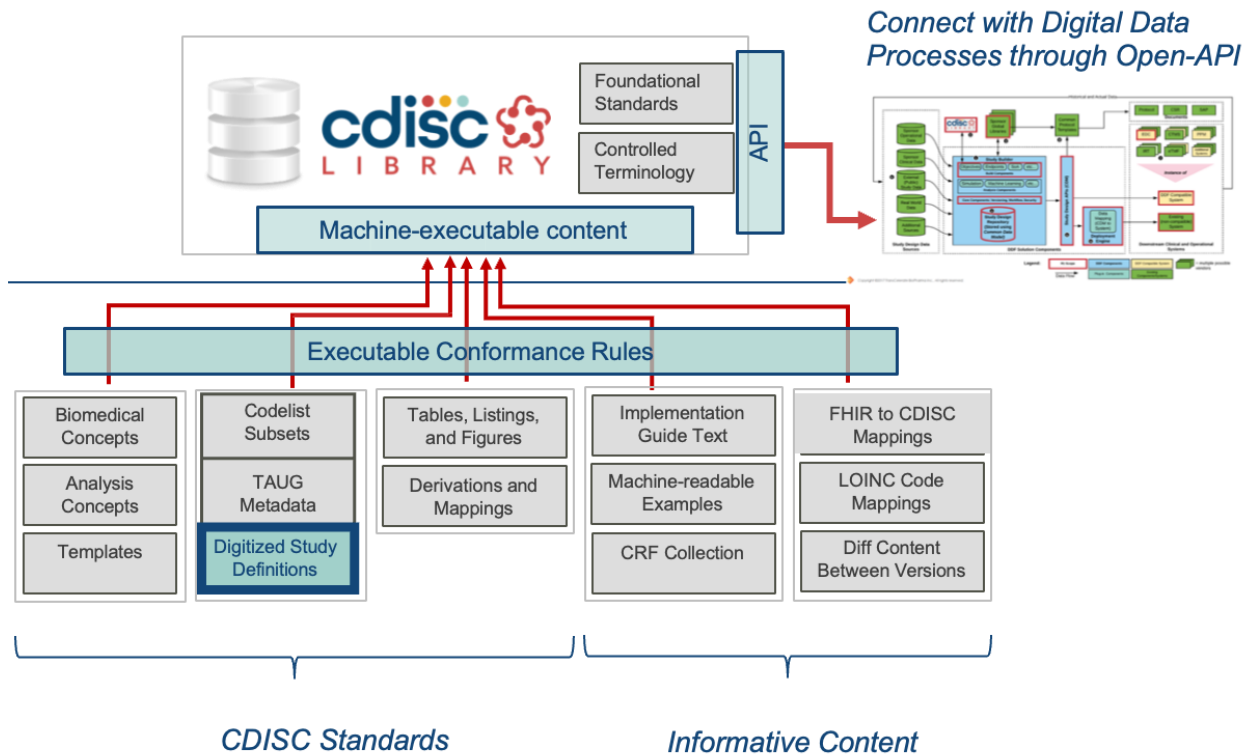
Connect with Digital Data Processes through Open-API

cdisc LIBRARY

Foundational Standards

Controlled Terminology

API

Machine-executable content

Executable Conformance Rules

Biomedical Concepts

Analysis Concepts

Templates

Codelist Subsets

TAUG Metadata

Digitized Study Definitions

Tables, Listings, and Figures

Derivations and Mappings

Implementation Guide Text

Machine-readable Examples

CRF Collection

FHIR to CDISC Mappings

LOINC Code Mappings

Diff Content Between Versions

CDISC Standards

Informative Content